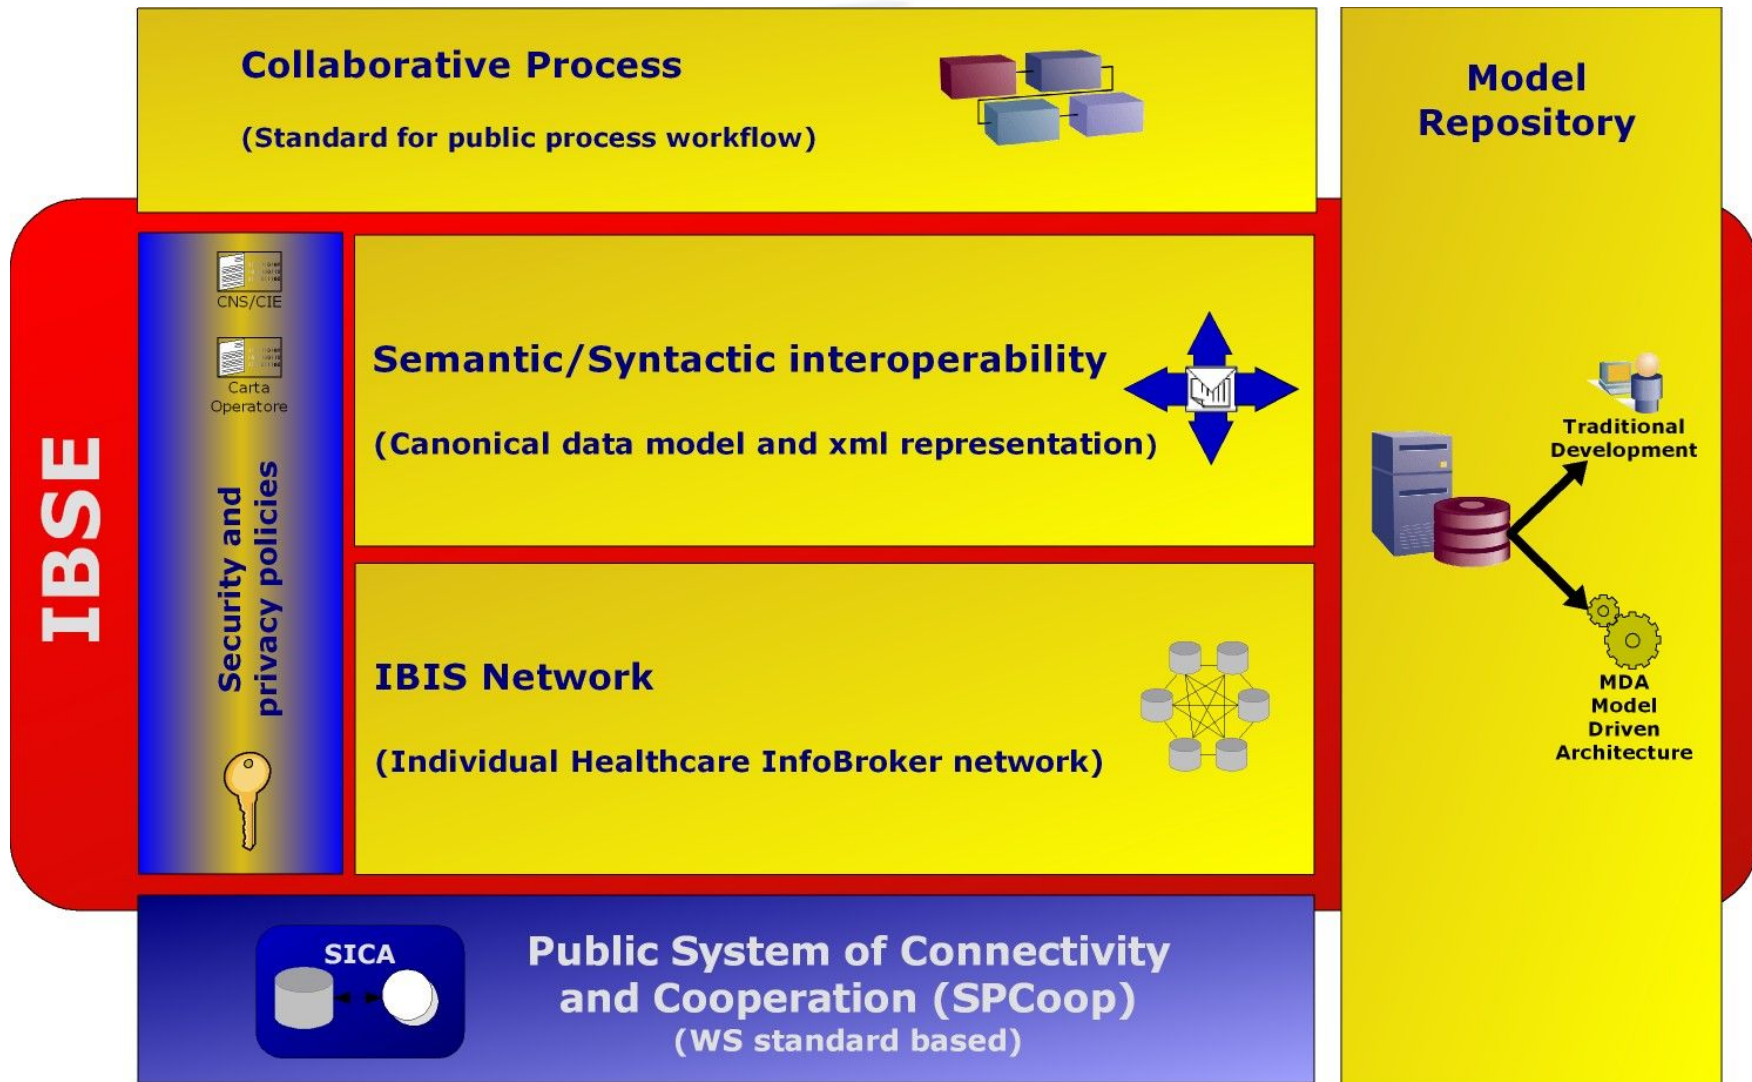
Collaborative Process

(Standard for public process workflow)

Model Repository

IBSE

CNS/CIE

Carta Operatore

Security and privacy policies

Semantic/Syntactic interoperability

(Canonical data model and xml representation)

Traditional Development

MDA Model Driven Architecture

IBIS Network

(Individual Healthcare InfoBroker network)

SICA

Public System of Connectivity and Cooperation (SPCoop)
(WS standard based)